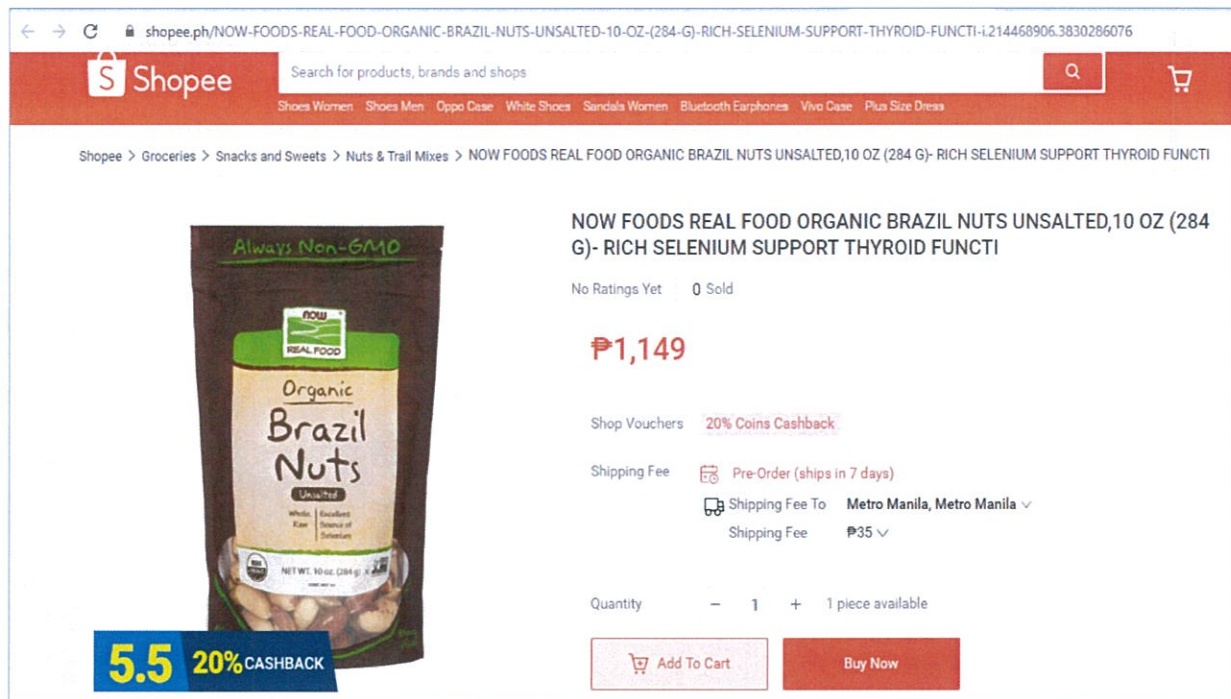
shopee.ph/NOW-FOODS-REAL-FOOD-ORGANIC-BRAZIL-NUTS-UNSALTED-10-OZ-(284-G)-RICH-SELENIUM-SUPPORT-THYROID-FUNCTI-i.214468906.3830286076

Shopee

Search for products, brands and shops

Shoes Women Shoes Men Oppo Case White Shoes Sandals Women Bluetooth Earphones Vivo Case Plus Size Dress

Shopee > Groceries > Snacks and Sweets > Nuts & Trail Mixes > NOW FOODS REAL FOOD ORGANIC BRAZIL NUTS UNSALTED,10 OZ (284 G)- RICH SELENIUM SUPPORT THYROID FUNCTI

Always Non-GMO

now REAL FOOD

Organic Brazil Nuts

Unsalted

Whole, Raw | Excellent Source of Selenium

NET WT. 10 oz. (284 g)

5.5 20% CASHBACK

NOW FOODS REAL FOOD ORGANIC BRAZIL NUTS UNSALTED,10 OZ (284 G)- RICH SELENIUM SUPPORT THYROID FUNCTI

No Ratings Yet 0 Sold

₱1,149

Shop Vouchers 20% Coins Cashback

Shipping Fee Pre-Order (ships in 7 days)

Shipping Fee To Metro Manila, Metro Manila

Shipping Fee ₱35

Quantity − 1 + 1 piece available

Add To Cart Buy Now